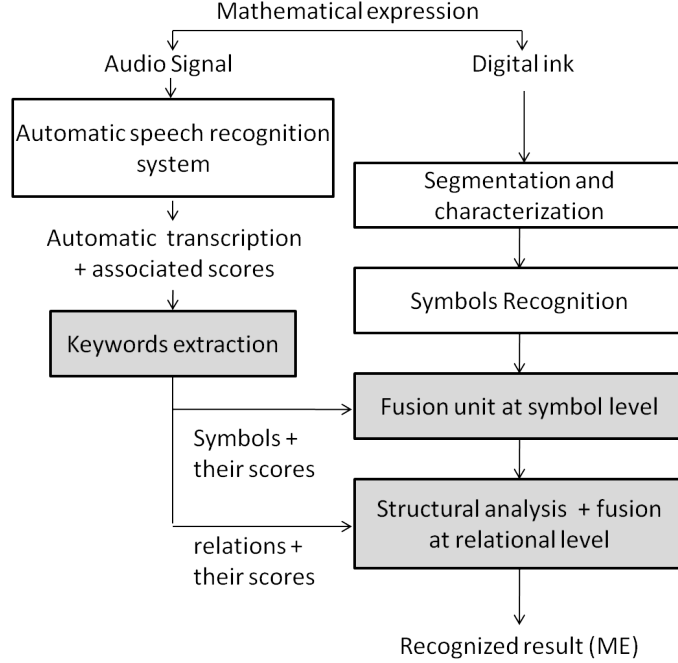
Mathematical expression

Audio Signal

Automatic speech recognition system

Automatic transcription + associated scores

Keywords extraction

Symbols + their scores

relations + their scores

Digital ink

Segmentation and characterization

Symbols Recognition

Fusion unit at symbol level

Structural analysis + fusion at relational level

Recognized result (ME)